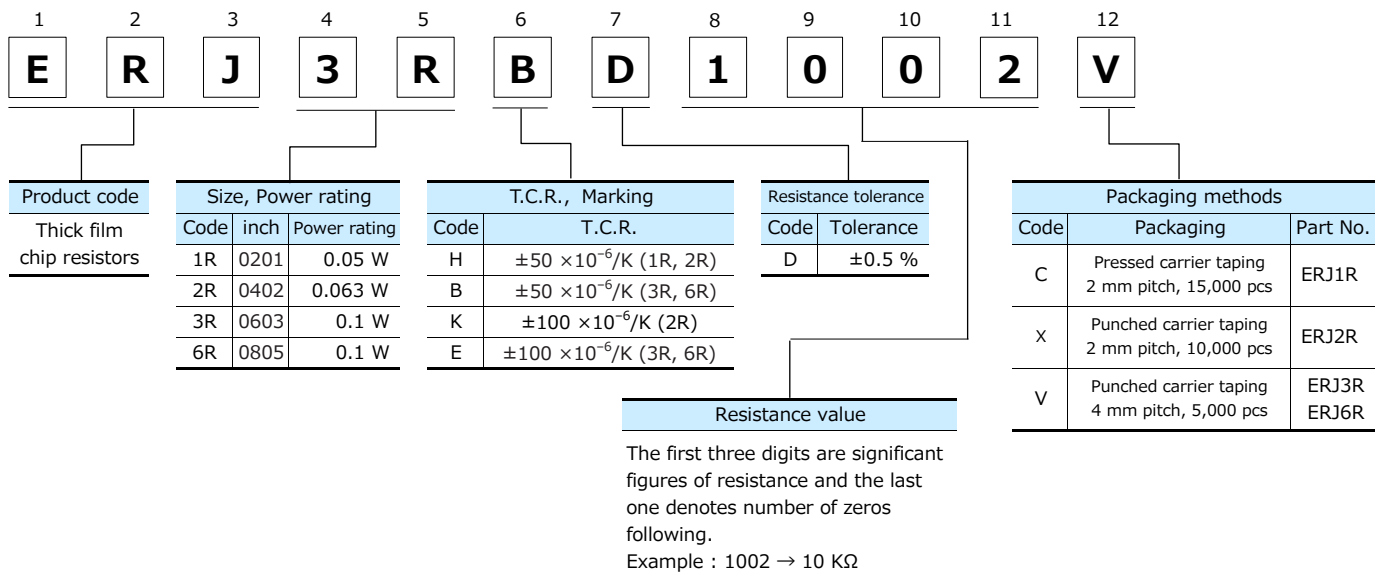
1 2 3 4 5 6 7 8 9 10 11 12

E R J 3 R B D 1 0 0 2 V

| Product code |
|---|
| Thick film chip resistors |

| Size, Power rating | | |
|---|---|---|
| Code | inch | Power rating |
| 1R | 0201 | 0.05 W |
| 2R | 0402 | 0.063 W |
| 3R | 0603 | 0.1 W |
| 6R | 0805 | 0.1 W |

| T.C.R., Marking | |
|---|---|
| Code | T.C.R. |
| H | $\pm50 \times10^{-6}$/K (1R, 2R) |
| B | $\pm50 \times10^{-6}$/K (3R, 6R) |
| K | $\pm100 \times10^{-6}$/K (2R) |
| E | $\pm100 \times10^{-6}$/K (3R, 6R) |

| Resistance tolerance | |
|---|---|
| Code | Tolerance |
| D | ±0.5 % |

| Packaging methods | | |
|---|---|---|
| Code | Packaging | Part No. |
| C | Pressed carrier taping 2 mm pitch, 15,000 pcs | ERJ1R |
| X | Punched carrier taping 2 mm pitch, 10,000 pcs | ERJ2R |
| V | Punched carrier taping 4 mm pitch, 5,000 pcs | ERJ3R ERJ6R |

Resistance value

The first three digits are significant figures of resistance and the last one denotes number of zeros following.
Example : 1002 → 10 KΩ